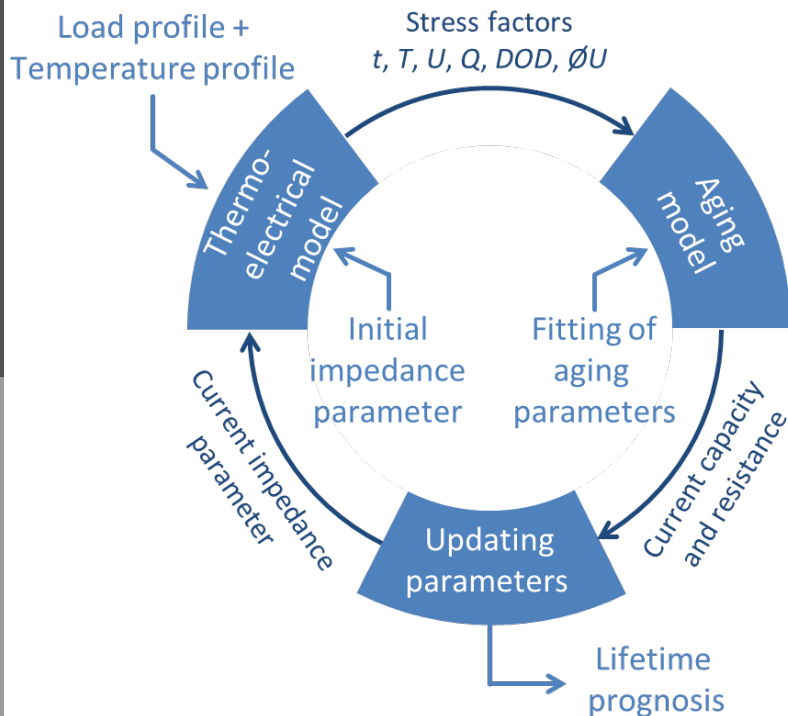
Load profile + Temperature profile

Stress factors
$t$, $T$, $U$, $Q$, $DOD$, $ØU$

Thermo-electrical model

Aging model

Initial impedance parameter

Fitting of aging parameters

Current impedance parameter

Current capacity and resistance

Updating parameters

Lifetime prognosis